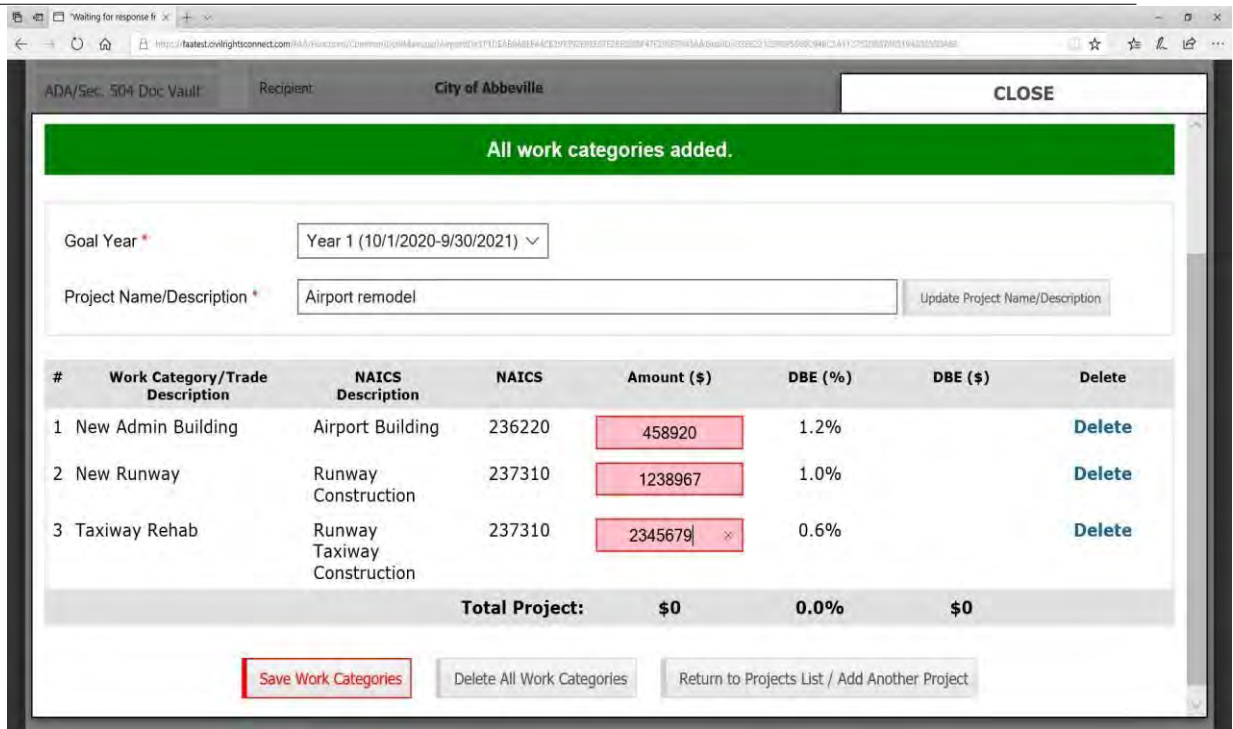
Waiting for response fr ×

https://faatest.civilrightsconnect.com/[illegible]

ADA/Sec. 504 Doc Vault | Recipient | City of Abbeville | CLOSE

All work categories added.

Goal Year * Year 1 (10/1/2020-9/30/2021)

Project Name/Description * Airport remodel | Update Project Name/Description

| # | Work Category/Trade Description | NAICS Description | NAICS | Amount ($) | DBE (%) | DBE ($) | Delete |
|---|---|---|---|---|---|---|---|
| 1 | New Admin Building | Airport Building | 236220 | 458920 | 1.2% | | Delete |
| 2 | New Runway | Runway Construction | 237310 | 1238967 | 1.0% | | Delete |
| 3 | Taxiway Rehab | Runway Taxiway Construction | 237310 | 2345679 | 0.6% | | Delete |
| | | | Total Project: | $0 | 0.0% | $0 | |

Save Work Categories | Delete All Work Categories | Return to Projects List / Add Another Project